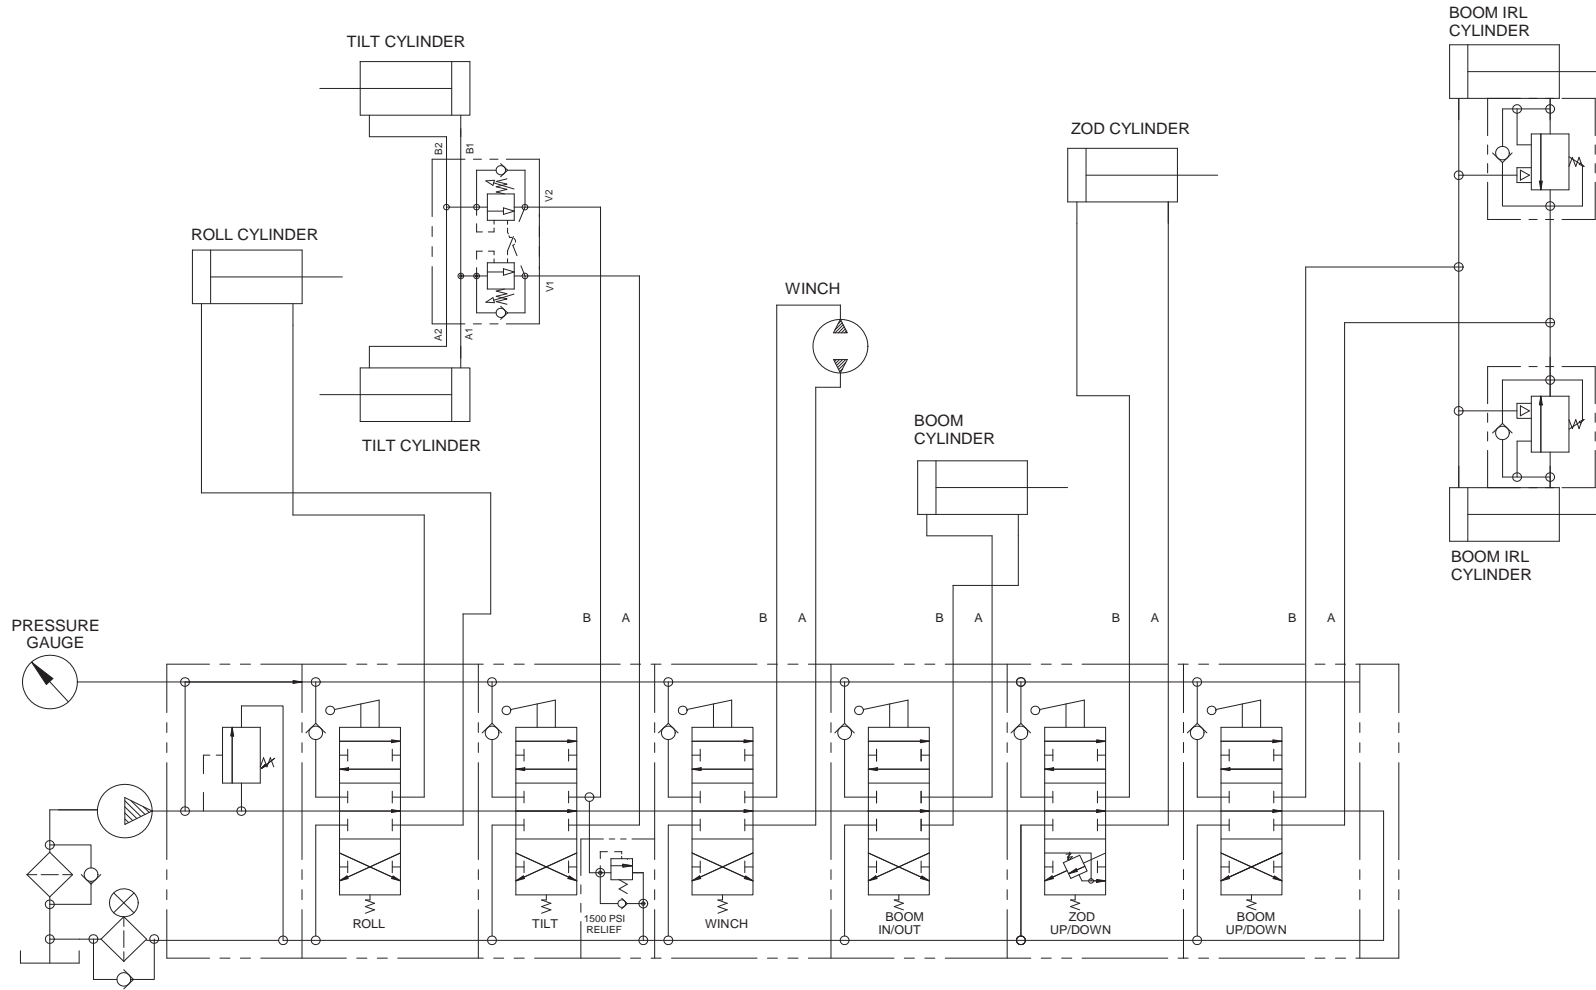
TILT CYLINDER

B2 B1

V2

V1

A2 A1

TILT CYLINDER

ROLL CYLINDER

WINCH

ZOD CYLINDER

BOOM IRL CYLINDER

BOOM CYLINDER

BOOM IRL CYLINDER

PRESSURE GAUGE

B A

B A

B A

B A

B A

ROLL

TILT

1500 PSI RELIEF

WINCH

BOOM IN/OUT

ZOD UP/DOWN

BOOM UP/DOWN